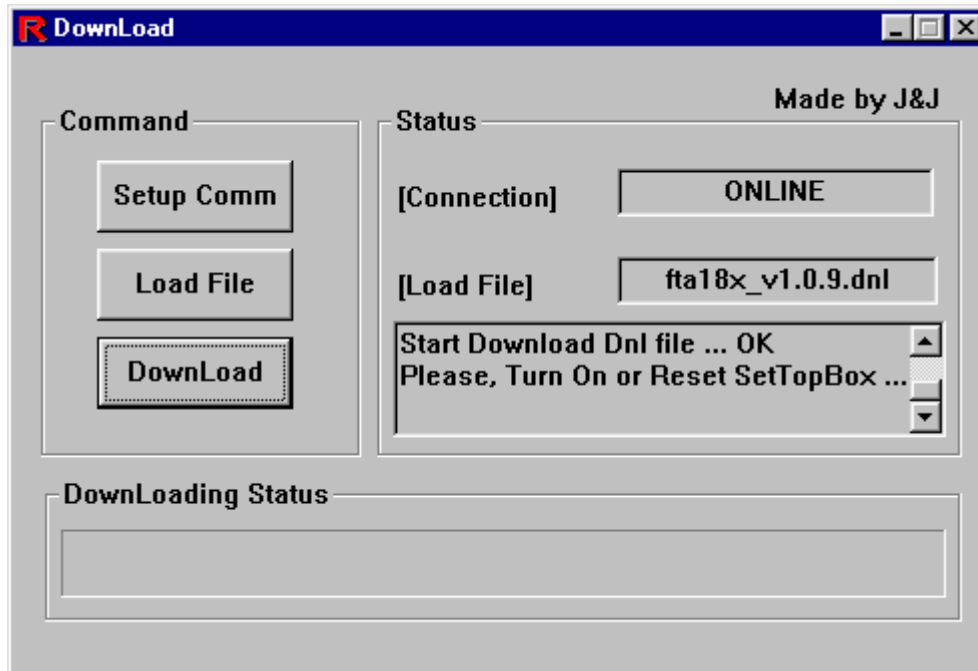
DownLoad

Made by J&J

Command

Setup Comm

Load File

DownLoad

Status

[Connection]

ONLINE

[Load File]

fta18x_v1.0.9.dnl

Start Download Dnl file ... OK
Please, Turn On or Reset SetTopBox ...

DownLoading Status